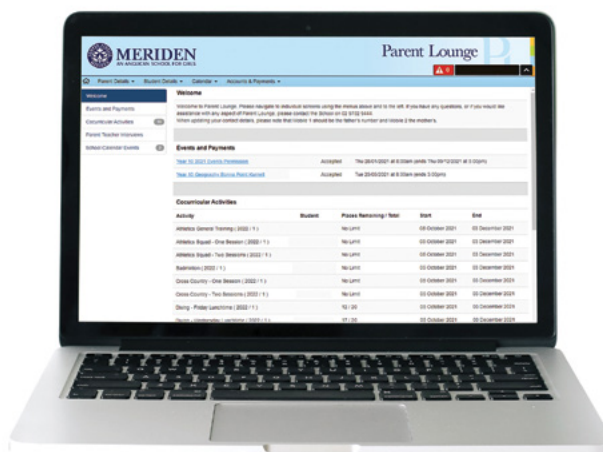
MERIDEN
AN ANGLICAN SCHOOL FOR GIRLS

Parent Lounge

Parent Details ▾ Student Details ▾ Calendar ▾ Accounts & Payments ▾

Welcome
Events and Payments
Cocurricular Activities
Parent Teacher Interviews
School Calendar Events

Welcome

Welcome to Parent Lounge. Please navigate to individual sections using the menus above and to the left. If you have any questions, or if you would like assistance with any aspect of Parent Lounge, please contact the School on 02 9752 9444.
When updating your contact details, please note that mobile 1 should be the father's number and mobile 2 the mother's.

Events and Payments

| | | |
|---|---|---|
| Year 10 2021 Events Permission | Accepted | Thu 28/01/2021 at 8:00am (ends Thu 09/12/2021 at 3:00pm) |
| Year 10 Geography Bronte Field Report | Accepted | Tue 23/03/2021 at 8:00am (ends 3:00pm) |

Cocurricular Activities

| Activity | Student | Places Remaining / Total | Start | End |
|---|---|---|---|---|
| Athletics General Training ( 2022 / 1 ) | | No Limit | 05 October 2021 | 03 December 2021 |
| Athletics Squad - One Session ( 2022 / 1 ) | | No Limit | 05 October 2021 | 03 December 2021 |
| Athletics Squad - Two Sessions ( 2022 / 1 ) | | No Limit | 05 October 2021 | 03 December 2021 |
| Badminton ( 2022 / 1 ) | | No Limit | 05 October 2021 | 03 December 2021 |
| Cross Country - One Session ( 2022 / 1 ) | | No Limit | 05 October 2021 | 03 December 2021 |
| Cross Country - Two Sessions ( 2022 / 1 ) | | No Limit | 05 October 2021 | 03 December 2021 |
| Diving - Friday Lunchtime ( 2022 / 1 ) | | 10 / 20 | 05 October 2021 | 03 December 2021 |
| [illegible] | | 17 / 20 | 05 October 2021 | 03 December 2021 |